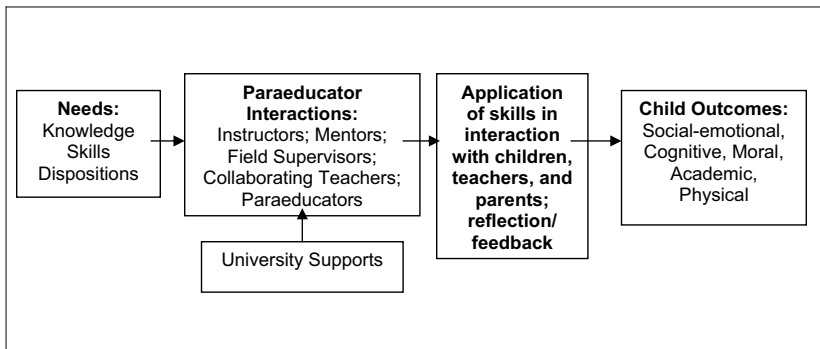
Needs:
Knowledge
Skills
Dispositions

Paraeducator Interactions:
Instructors; Mentors; Field Supervisors; Collaborating Teachers; Paraeducators

University Supports

Application of skills in interaction with children, teachers, and parents; reflection/ feedback

Child Outcomes:
Social-emotional, Cognitive, Moral, Academic, Physical